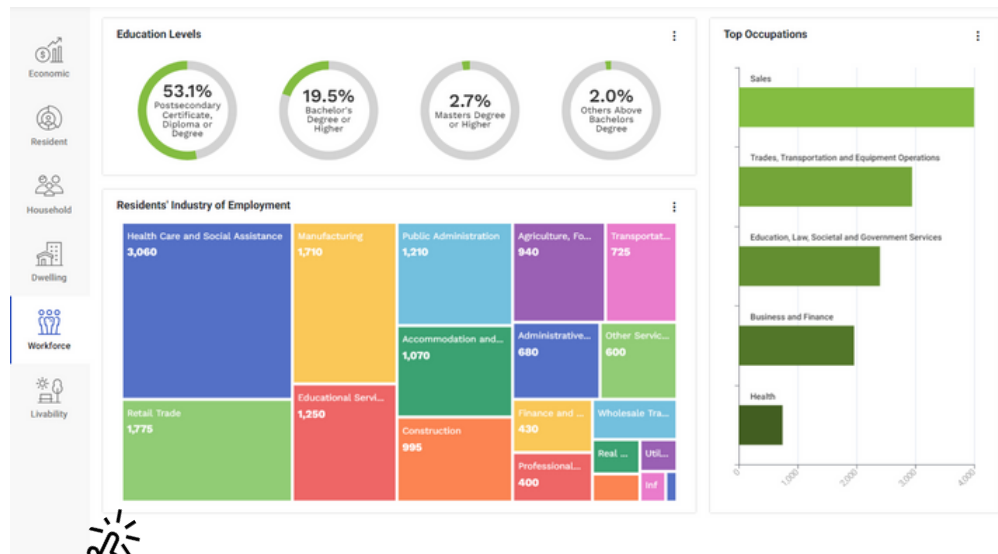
Economic

Resident

Household

Dwelling

Workforce

Livability

Education Levels

53.1%
Postsecondary Certificate, Diploma or Degree

19.5%
Bachelor's Degree or Higher

2.7%
Masters Degree or Higher

2.0%
Others Above Bachelors Degree

Residents' Industry of Employment

Health Care and Social Assistance
3,060

Manufacturing
1,710

Public Administration
1,210

Agriculture, Fo...
940

Transportat...
725

Accommodation and...
1,070

Administrative...
680

Other Servic...
600

Retail Trade
1,775

Educational Servi...
1,250

Construction
995

Finance and ...
430

Wholesale Tra...

Real ...

Util...

Professional...
400

Inf

Top Occupations

Sales

Trades, Transportation and Equipment Operations

Education, Law, Societal and Government Services

Business and Finance

Health

0
1,000
2,000
3,000
4,000